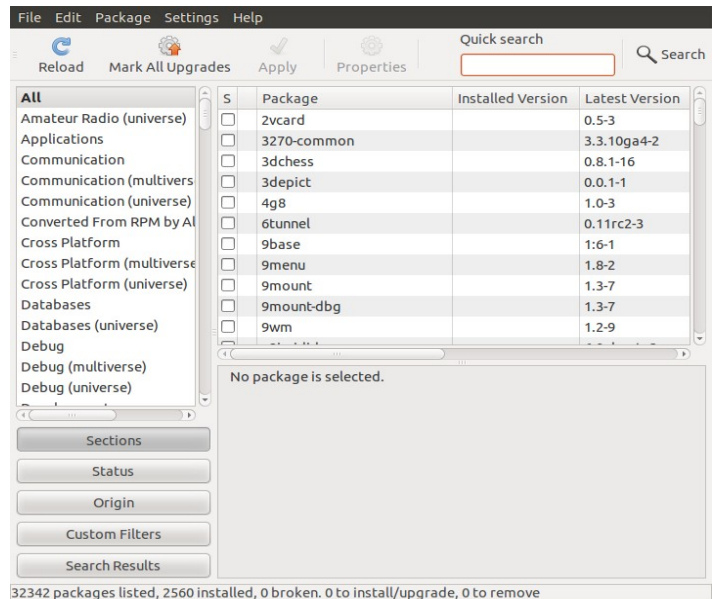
File Edit Package Settings Help

Reload Mark All Upgrades Apply Properties Quick search Search

All
Amateur Radio (universe)
Applications
Communication
Communication (multivers
Communication (universe)
Converted From RPM by Al
Cross Platform
Cross Platform (multiverse
Cross Platform (universe)
Databases
Databases (universe)
Debug
Debug (multiverse)
Debug (universe)

| S | Package | Installed Version | Latest Version |
|---|---|---|---|
| | 2vcard | | 0.5-3 |
| | 3270-common | | 3.3.10ga4-2 |
| | 3dchess | | 0.8.1-16 |
| | 3depict | | 0.0.1-1 |
| | 4g8 | | 1.0-3 |
| | 6tunnel | | 0.11rc2-3 |
| | 9base | | 1:6-1 |
| | 9menu | | 1.8-2 |
| | 9mount | | 1.3-7 |
| | 9mount-dbg | | 1.3-7 |
| | 9wm | | 1.2-9 |

No package is selected.

Sections
Status
Origin
Custom Filters
Search Results

32342 packages listed, 2560 installed, 0 broken. 0 to install/upgrade, 0 to remove